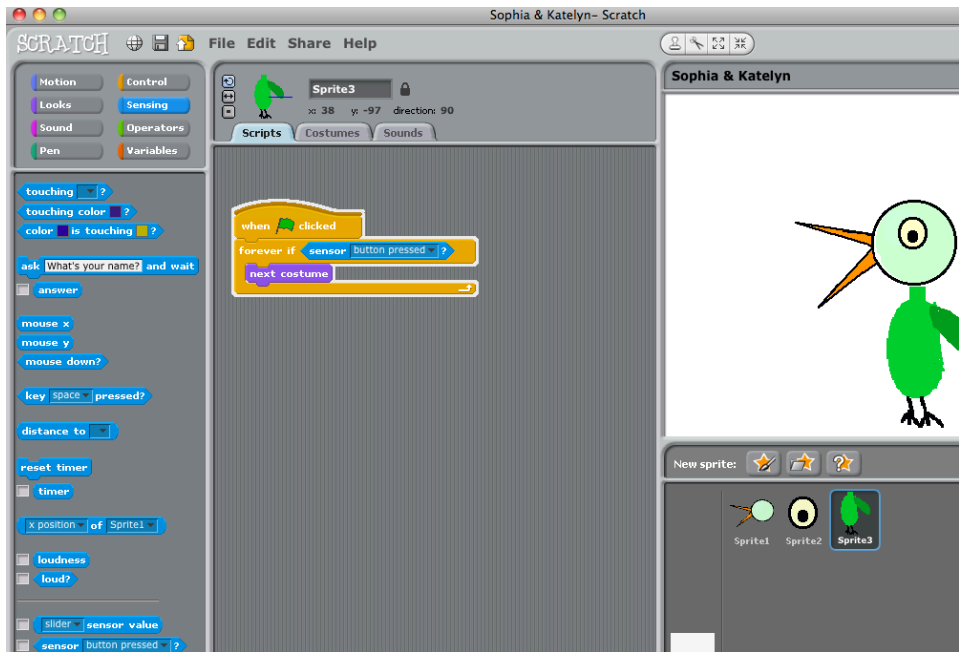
Sophia & Katelyn– Scratch

SCRATCH File Edit Share Help

Motion
Looks
Sound
Pen
Control
Sensing
Operators
Variables

touching ?
touching color ?
color is touching ?
ask What's your name? and wait
answer
mouse x
mouse y
mouse down?
key space pressed?
distance to
reset timer
timer
x position of Sprite1
loudness
loud?
slider sensor value
sensor button pressed ?

Sprite3
x: 38 y: -97 direction: 90

Scripts Costumes Sounds

when clicked
forever if sensor button pressed ?
next costume

Sophia & Katelyn

New sprite:

Sprite1 Sprite2 Sprite3